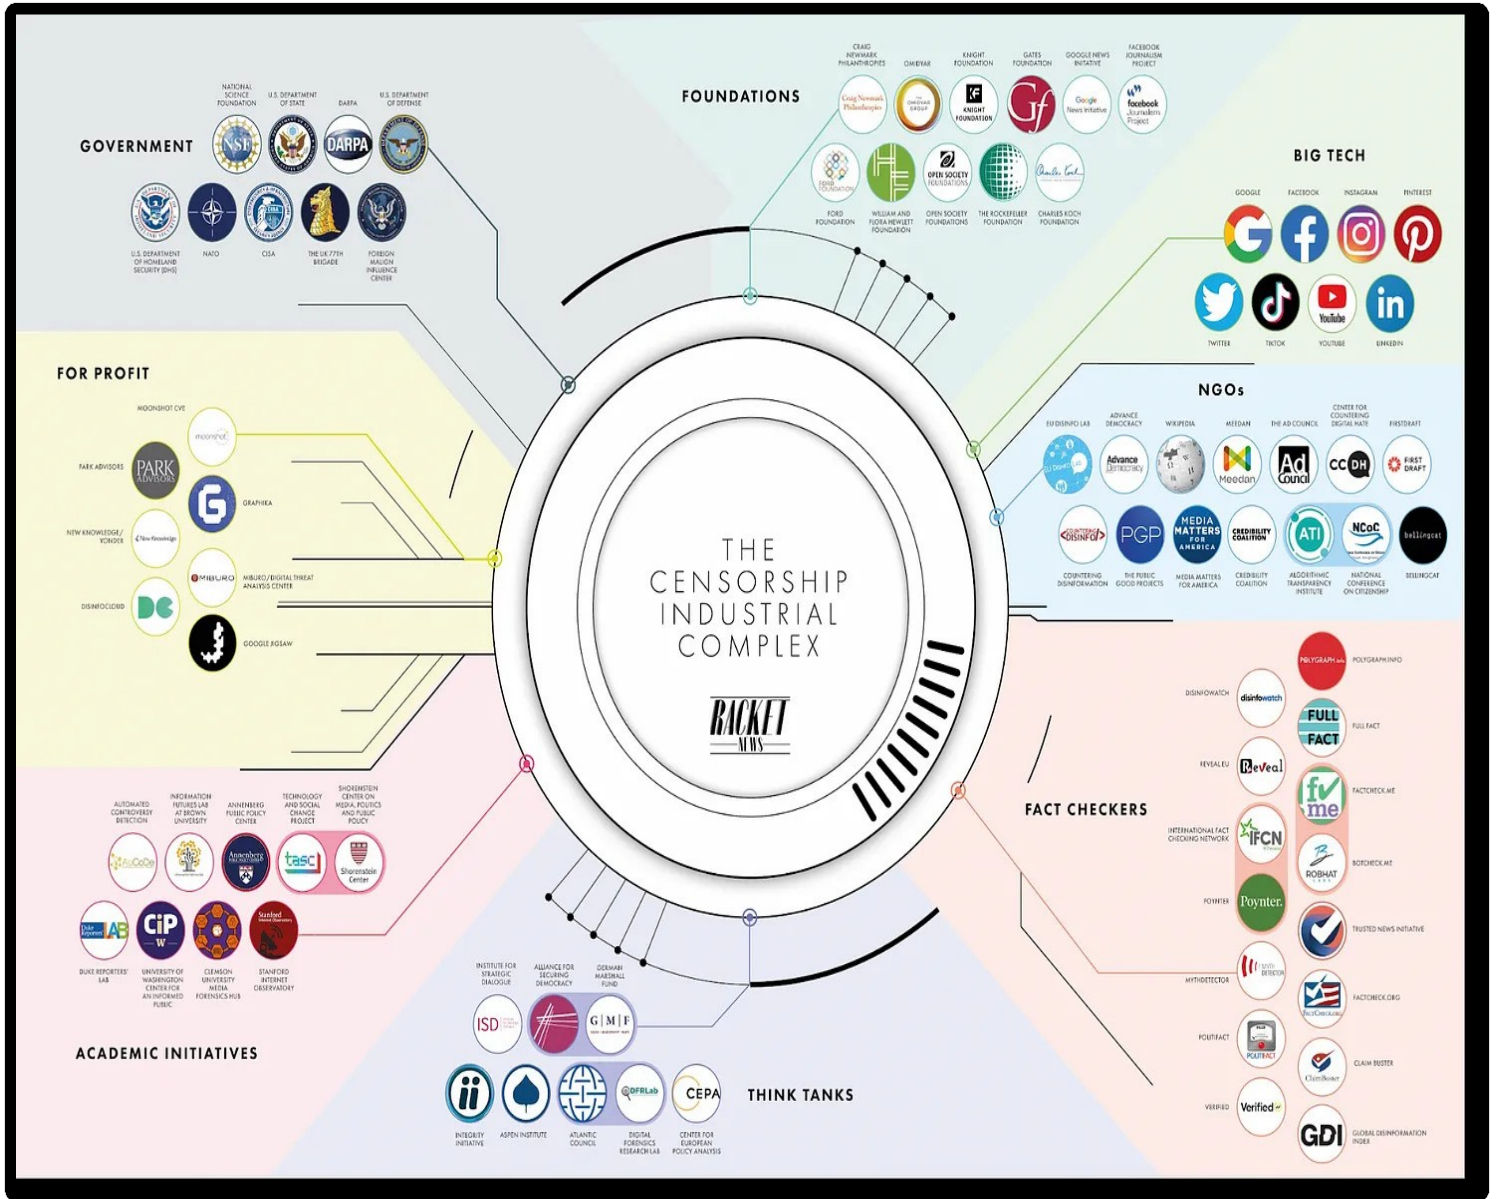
THE CENSORSHIP INDUSTRIAL COMPLEX

RACKET NEWS

GOVERNMENT

NATIONAL SCIENCE FOUNDATION
U.S. DEPARTMENT OF STATE
DARPA
U.S. DEPARTMENT OF DEFENSE
U.S. DEPARTMENT OF HOMELAND SECURITY (DHS)
NATO
CISA
THE UK 77TH BRIGADE
FOREIGN MALIGN INFLUENCE CENTER

FOUNDATIONS

CRAIG NEWMARK PHILANTHROPIES
OMIDYAR
KNIGHT FOUNDATION
GATES FOUNDATION
GOOGLE NEWS INITIATIVE
FACEBOOK JOURNALISM PROJECT
FORD FOUNDATION
WILLIAM AND FLORA HEWLETT FOUNDATION
OPEN SOCIETY FOUNDATIONS
THE ROCKEFELLER FOUNDATION
CHARLES KOCH FOUNDATION

BIG TECH

GOOGLE
FACEBOOK
INSTAGRAM
PINTEREST
TWITTER
TIKTOK
YOUTUBE
LINKEDIN

FOR PROFIT

MOONSHOT CVE
PARK ADVISORS
GRAPHIKA
NEW KNOWLEDGE/ YONDER
MIBURO/DIGITAL THREAT ANALYSIS CENTER
DISINFOCLOUD
GOOGLE JIGSAW

NGOs

EU DISINFO LAB
ADVANCE DEMOCRACY
WIKIPEDIA
MEEDAN
THE AD COUNCIL
CENTER FOR COUNTERING DIGITAL HATE
FIRSTDRAFT
COUNTERING DISINFORMATION
THE PUBLIC GOOD PROJECTS
MEDIA MATTERS FOR AMERICA
CREDIBILITY COALITION
ALGORITHMIC TRANSPARENCY INSTITUTE
NATIONAL CONFERENCE ON CITIZENSHIP
BELLINGCAT

FACT CHECKERS

POLYGRAPH.INFO
DISINFOWATCH
FULL FACT
REVEAL.EU
FACTCHECK.ME
INTERNATIONAL FACT CHECKING NETWORK
BOTCHECK.ME
POYNTER
TRUSTED NEWS INITIATIVE
MYTHDETECTOR
FACTCHECK.ORG
POLITIFACT
CLAIM BUSTER
VERIFIED
GLOBAL DISINFORMATION INDEX

ACADEMIC INITIATIVES

AUTOMATED CONTROVERSY DETECTION
INFORMATION FUTURES LAB AT BROWN UNIVERSITY
ANNENBERG PUBLIC POLICY CENTER
TECHNOLOGY AND SOCIAL CHANGE PROJECT
SHORENSTEIN CENTER ON MEDIA, POLITICS AND PUBLIC POLICY
DUKE REPORTERS' LAB
UNIVERSITY OF WASHINGTON CENTER FOR AN INFORMED PUBLIC
CLEMSON UNIVERSITY MEDIA FORENSICS HUB
STANFORD INTERNET OBSERVATORY

THINK TANKS

INSTITUTE FOR STRATEGIC DIALOGUE
ALLIANCE FOR SECURING DEMOCRACY
GERMAN MARSHALL FUND
INTEGRITY INITIATIVE
ASPEN INSTITUTE
ATLANTIC COUNCIL
DIGITAL FORENSICS RESEARCH LAB
CENTER FOR EUROPEAN POLICY ANALYSIS